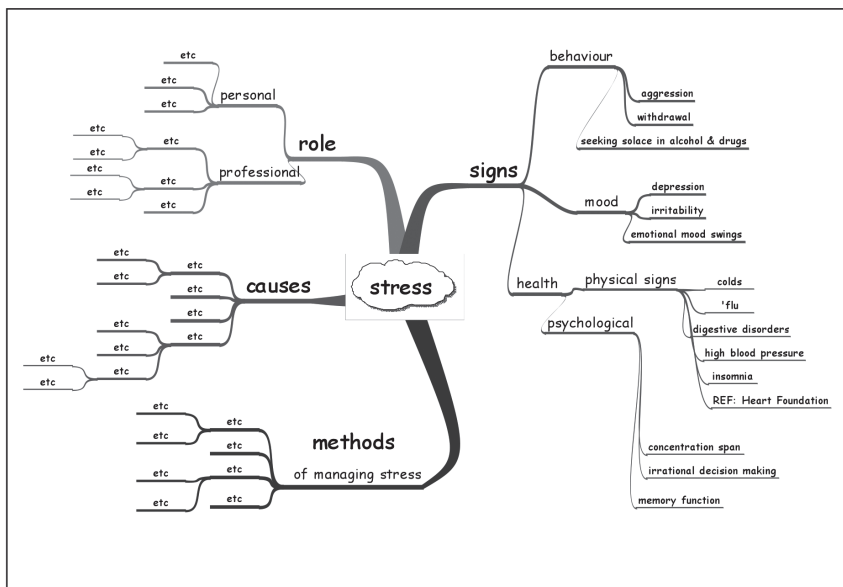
stress

role
personal
etc
etc
etc
professional
etc
etc
etc
etc
etc
etc
etc

signs
behaviour
aggression
withdrawal
seeking solace in alcohol & drugs
mood
depression
irritability
emotional mood swings
health
physical signs
colds
'flu
digestive disorders
high blood pressure
insomnia
REF: Heart Foundation
psychological
concentration span
irrational decision making
memory function

causes
etc
etc
etc
etc
etc
etc
etc
etc
etc
etc
etc
etc
etc

methods
of managing stress
etc
etc
etc
etc
etc
etc
etc
etc
etc